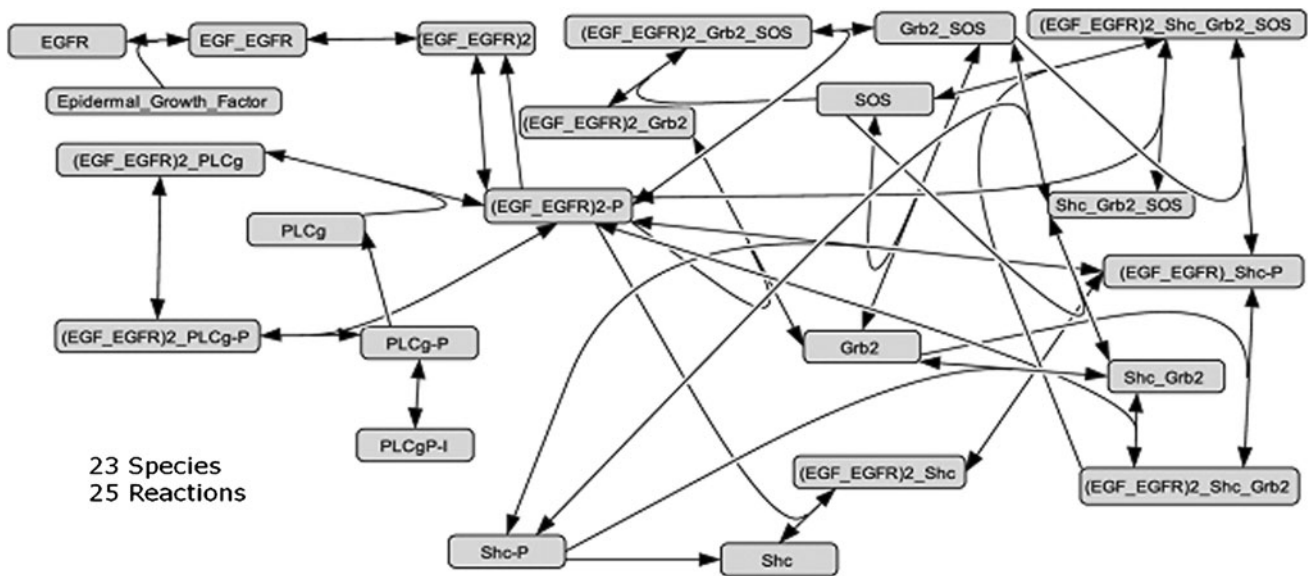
EGFR
EGF_EGFR
(EGF_EGFR)2
(EGF_EGFR)2_Grb2_SOS
Grb2_SOS
(EGF_EGFR)2_Shc_Grb2_SOS
Epidermal_Growth_Factor
SOS
(EGF_EGFR)2_Grb2
(EGF_EGFR)2_PLCg
(EGF_EGFR)2-P
Shc_Grb2_SOS
PLCg
(EGF_EGFR)_Shc-P
(EGF_EGFR)2_PLCg-P
PLCg-P
Grb2
Shc_Grb2
PLCgP-I
23 Species
25 Reactions
(EGF_EGFR)2_Shc
(EGF_EGFR)2_Shc_Grb2
Shc-P
Shc